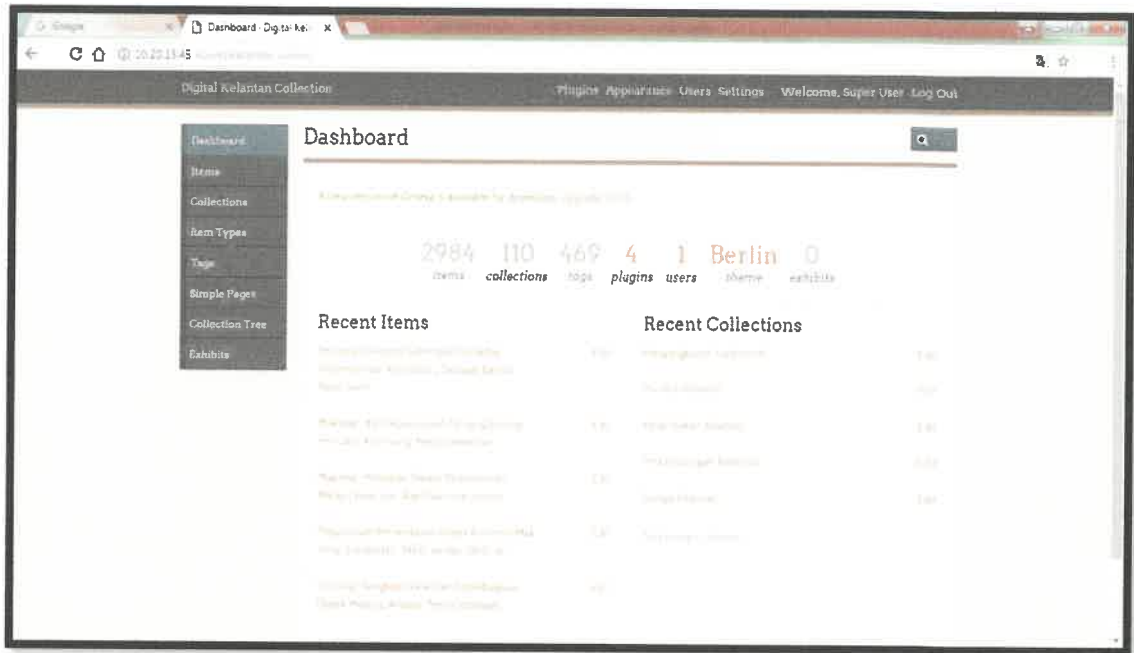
Google
Dashboard · Digital Ke... ×

10.20.13.45

Digital Kelantan Collection

Plugins Appearance Users Settings Welcome, Super User Log Out

Dashboard
Items
Collections
Item Types
Tags
Simple Pages
Collection Tree
Exhibits

Dashboard

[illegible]

2984 items
110 collections
469 tags
4 plugins
1 users
Berlin theme
0 exhibits

Recent Items

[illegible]

Recent Collections

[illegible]